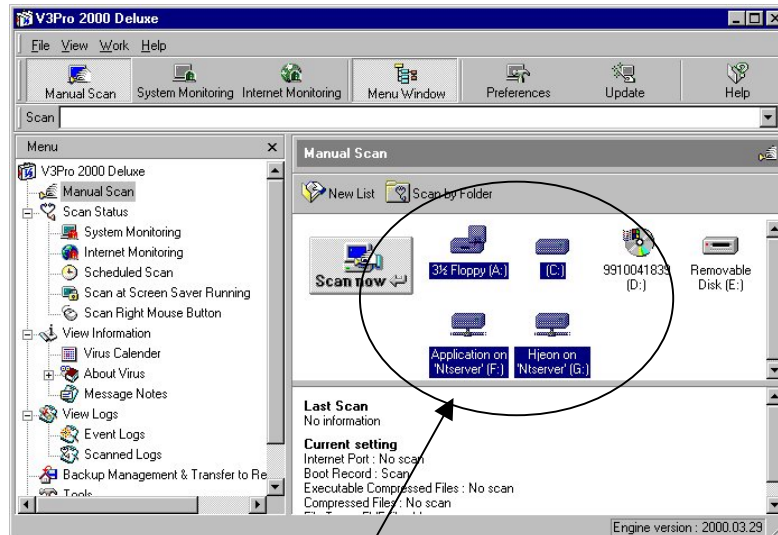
V3Pro 2000 Deluxe

File View Work Help

Manual Scan | System Monitoring | Internet Monitoring | Menu Window | Preferences | Update | Help

Scan

Menu

V3Pro 2000 Deluxe
Manual Scan
Scan Status
System Monitoring
Internet Monitoring
Scheduled Scan
Scan at Screen Saver Running
Scan Right Mouse Button
View Information
Virus Calender
About Virus
Message Notes
View Logs
Event Logs
Scanned Logs
Backup Management & Transfer to Re
Tools

Manual Scan

New List | Scan by Folder

Scan now

3½ Floppy (A:)
(C:)
9910041839 (D:)
Removable Disk (E:)
Application on 'Ntserver' (F:)
Hjeon on 'Ntserver' (G:)

Last Scan
No information

Current setting
Internet Port : No scan
Boot Record : Scan
Executable Compressed Files : No scan
Compressed Files : No scan

Engine version : 2000.03.29